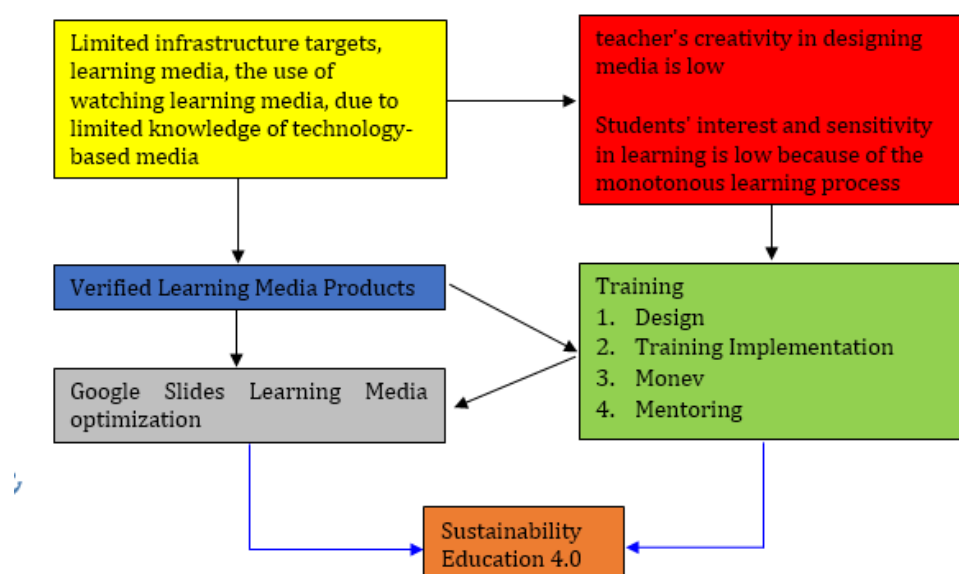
Limited infrastructure targets, learning media, the use of watching learning media, due to limited knowledge of technology-based media

teacher's creativity in designing media is low

Students' interest and sensitivity in learning is low because of the monotonous learning process

Verified Learning Media Products

Training
1. Design
2. Training Implementation
3. Monev
4. Mentoring

Google Slides Learning Media optimization

Sustainability Education 4.0